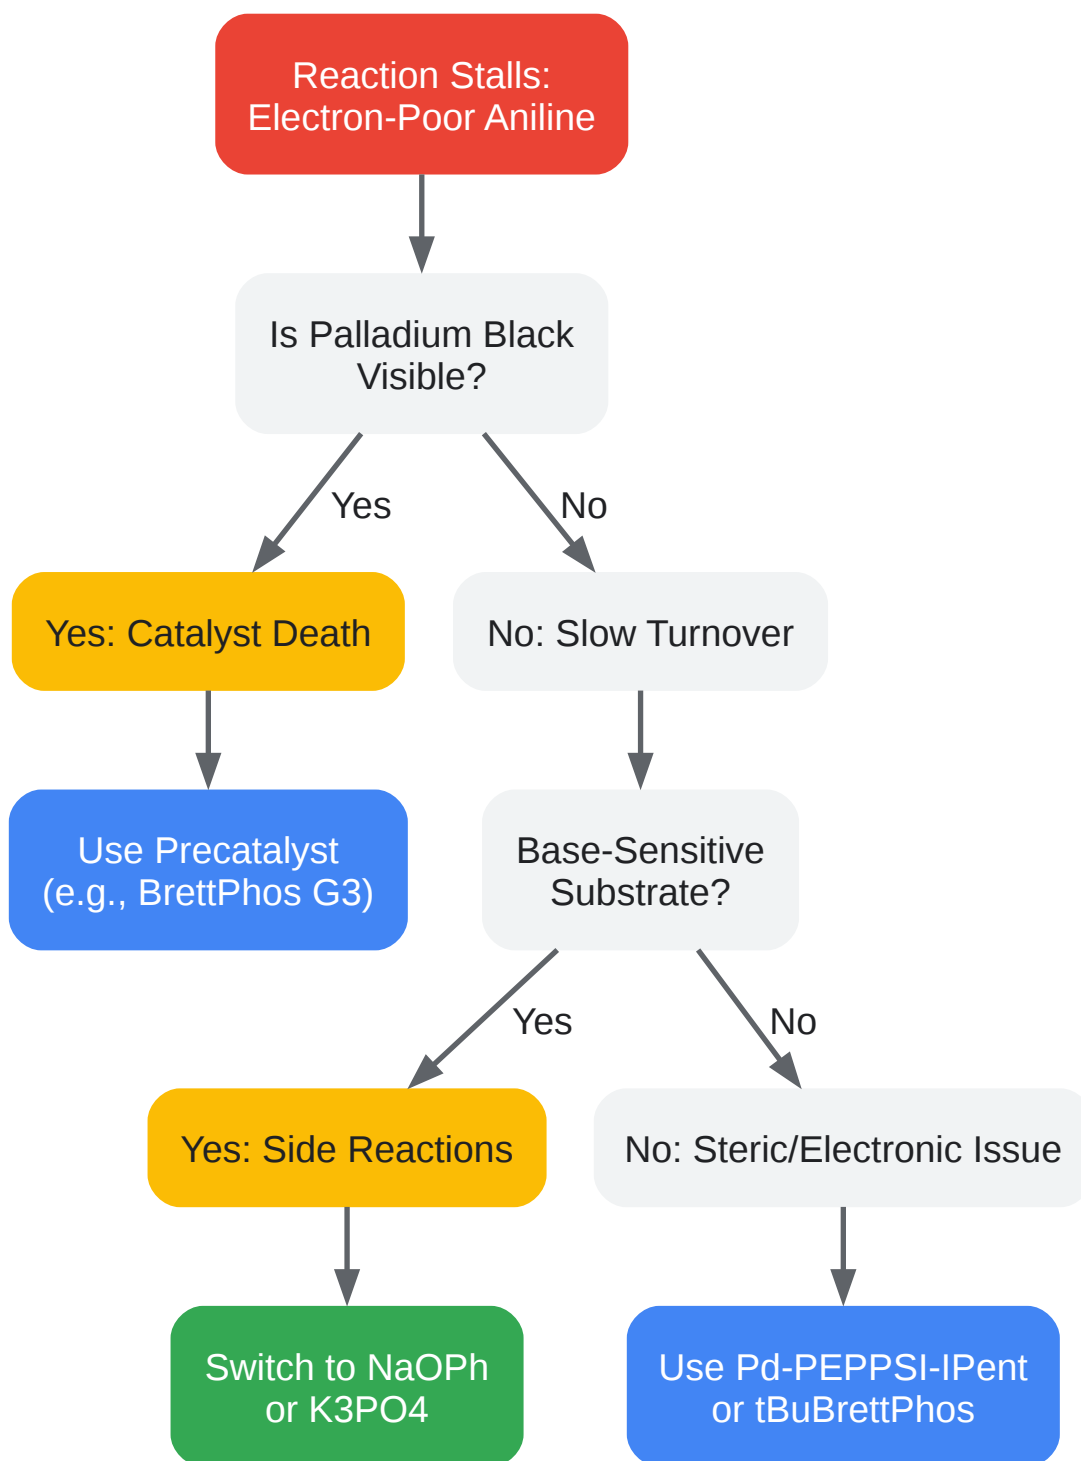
Reaction Stalls: Electron-Poor Aniline

Is Palladium Black Visible?

Yes

No

Yes: Catalyst Death

No: Slow Turnover

Use Precatalyst (e.g., BrettPhos G3)

Base-Sensitive Substrate?

Yes

No

Yes: Side Reactions

No: Steric/Electronic Issue

Switch to NaOPh or K3PO4

Use Pd-PEPPSI-IPent or tBuBrettPhos